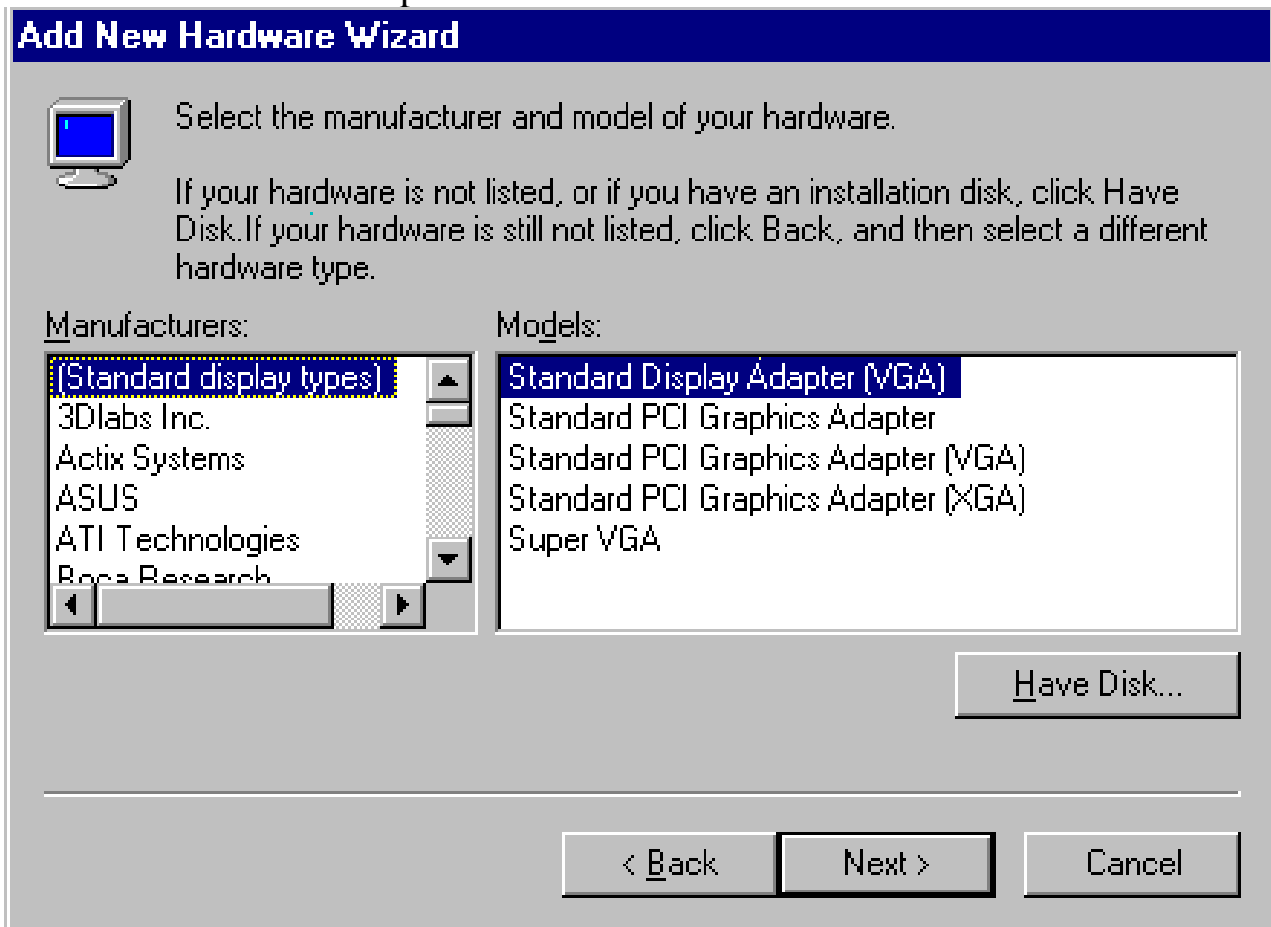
Add New Hardware Wizard

Select the manufacturer and model of your hardware.

If your hardware is not listed, or if you have an installation disk, click Have Disk.If your hardware is still not listed, click Back, and then select a different hardware type.

Manufacturers:
(Standard display types)
3Dlabs Inc.
Actix Systems
ASUS
ATI Technologies
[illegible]

Models:
Standard Display Adapter (VGA)
Standard PCI Graphics Adapter
Standard PCI Graphics Adapter (VGA)
Standard PCI Graphics Adapter (XGA)
Super VGA

Have Disk...

< Back
Next >
Cancel